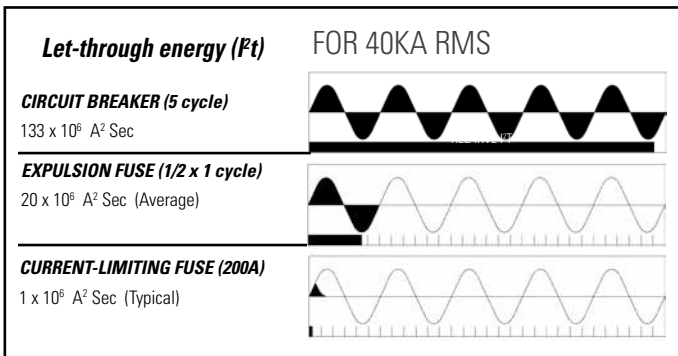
Let-through energy ($I^2t$)

FOR 40KA RMS

CIRCUIT BREAKER (5 cycle)

$133 \times 10^6$ $A^2$ Sec

EXPULSION FUSE (1/2 x 1 cycle)

$20 \times 10^6$ $A^2$ Sec (Average)

CURRENT-LIMITING FUSE (200A)

$1 \times 10^6$ $A^2$ Sec (Typical)